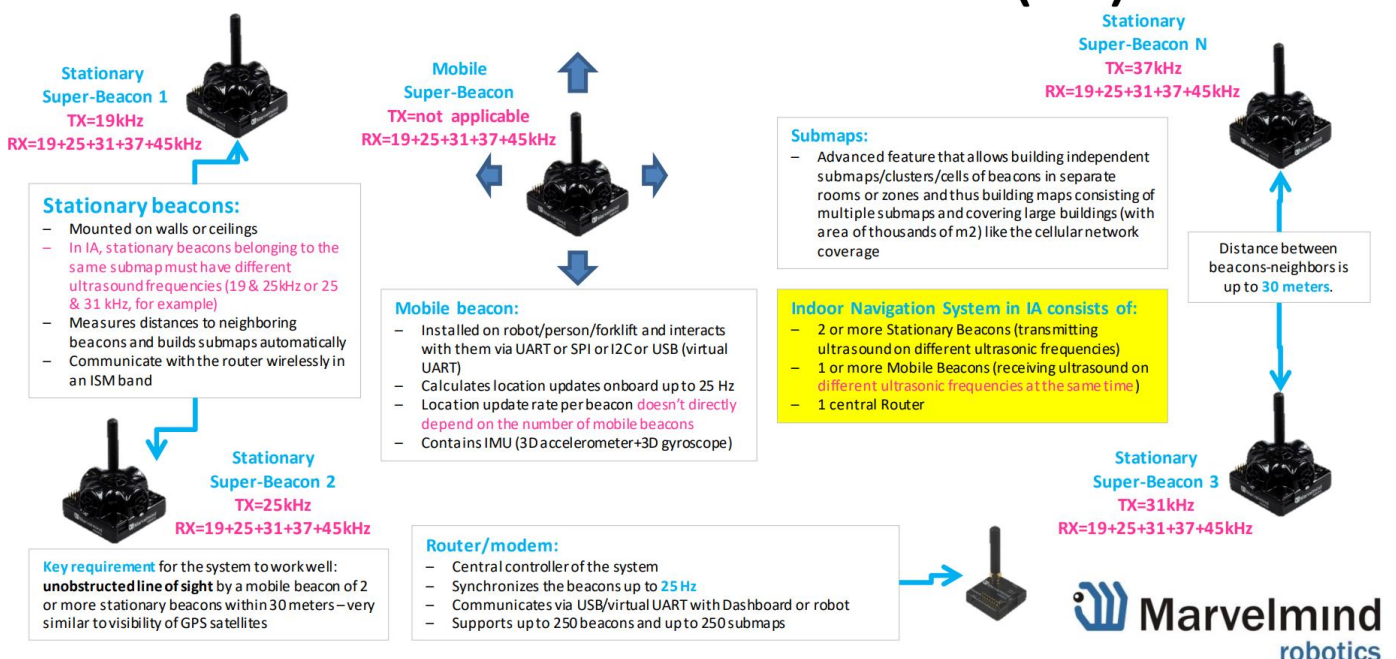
Stationary Super-Beacon 1
TX=19kHz
RX=19+25+31+37+45kHz

Mobile Super-Beacon
TX=not applicable
RX=19+25+31+37+45kHz

Stationary Super-Beacon N
TX=37kHz
RX=19+25+31+37+45kHz

Stationary beacons:
– Mounted on walls or ceilings
– In IA, stationary beacons belonging to the same submap must have different ultrasound frequencies (19 & 25kHz or 25 & 31 kHz, for example)
– Measures distances to neighboring beacons and builds submaps automatically
– Communicate with the router wirelessly in an ISM band

Submaps:
– Advanced feature that allows building independent submaps/clusters/cells of beacons in separate rooms or zones and thus building maps consisting of multiple submaps and covering large buildings (with area of thousands of m2) like the cellular network coverage

Distance between beacons-neighbors is up to 30 meters.

Mobile beacon:
– Installed on robot/person/forklift and interacts with them via UART or SPI or I2C or USB (virtual UART)
– Calculates location updates onboard up to 25 Hz
– Location update rate per beacon doesn't directly depend on the number of mobile beacons
– Contains IMU (3D accelerometer+3D gyroscope)

Indoor Navigation System in IA consists of:
– 2 or more Stationary Beacons (transmitting ultrasound on different ultrasonic frequencies)
– 1 or more Mobile Beacons (receiving ultrasound on different ultrasonic frequencies at the same time)
– 1 central Router

Stationary Super-Beacon 2
TX=25kHz
RX=19+25+31+37+45kHz

Stationary Super-Beacon 3
TX=31kHz
RX=19+25+31+37+45kHz

Key requirement for the system to work well: unobstructed line of sight by a mobile beacon of 2 or more stationary beacons within 30 meters – very similar to visibility of GPS satellites

Router/modem:
– Central controller of the system
– Synchronizes the beacons up to 25 Hz
– Communicates via USB/virtual UART with Dashboard or robot
– Supports up to 250 beacons and up to 250 submaps

Marvelmind robotics